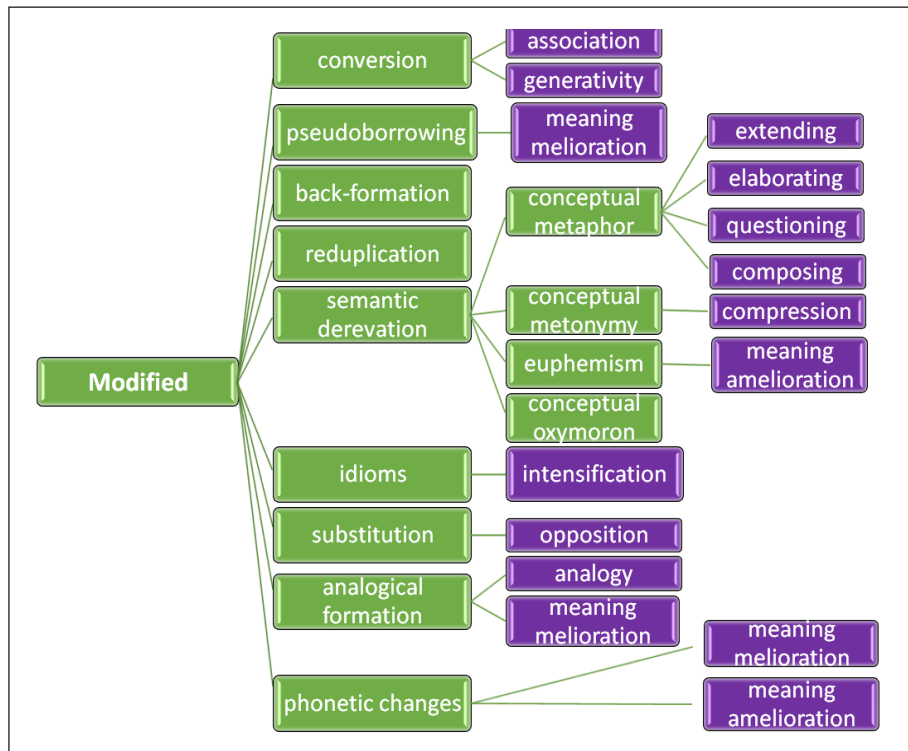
Modified

conversion
association
generativity

pseudoborrowing
meaning melioration

back-formation

reduplication

semantic derevation
conceptual metaphor
extending
elaborating
questioning
composing
conceptual metonymy
compression
euphemism
meaning amelioration
conceptual oxymoron

idioms
intensification

substitution
opposition

analogical formation
analogy
meaning melioration

phonetic changes
meaning melioration
meaning amelioration